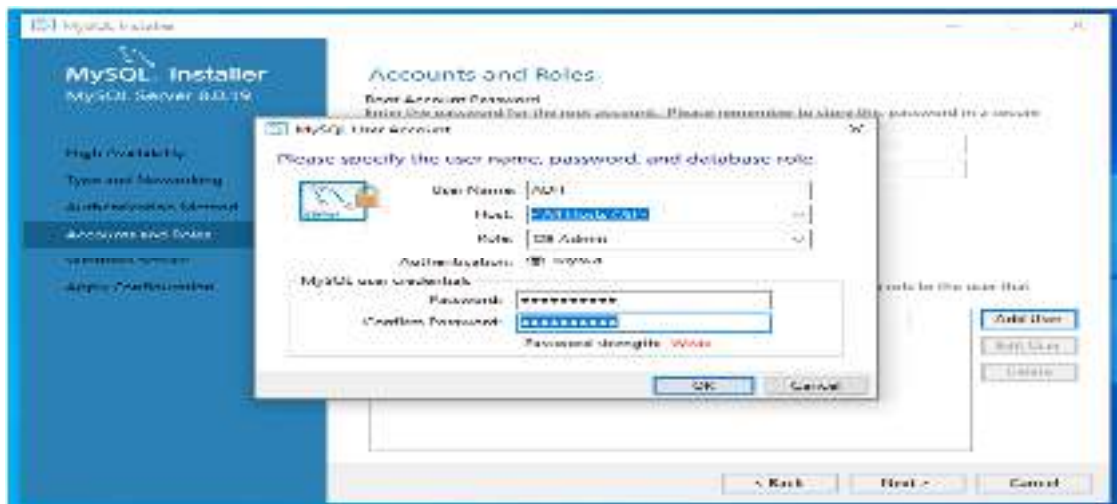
MySQL Installer

MySQL Installer
MySQL Server 8.0.19

High Availability
Type and Networking
Authentication Method
Accounts and Roles
Windows Service
Apply Configuration

Accounts and Roles
Root Account Password
Enter the password for the root account. Please remember to store this password in a secure

MySQL User Account
Please specify the user name, password, and database role.
User Name: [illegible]
Host: <All Hosts (%)>
Role: DB Admin
Authentication: MySQL
MySQL user credentials
Password: ●●●●●●●●●●
Confirm Password: ●●●●●●●●●●
Password strength: Weak
OK
Cancel

role to the user that
Add User
Edit User
Delete

< Back
Next >
Cancel